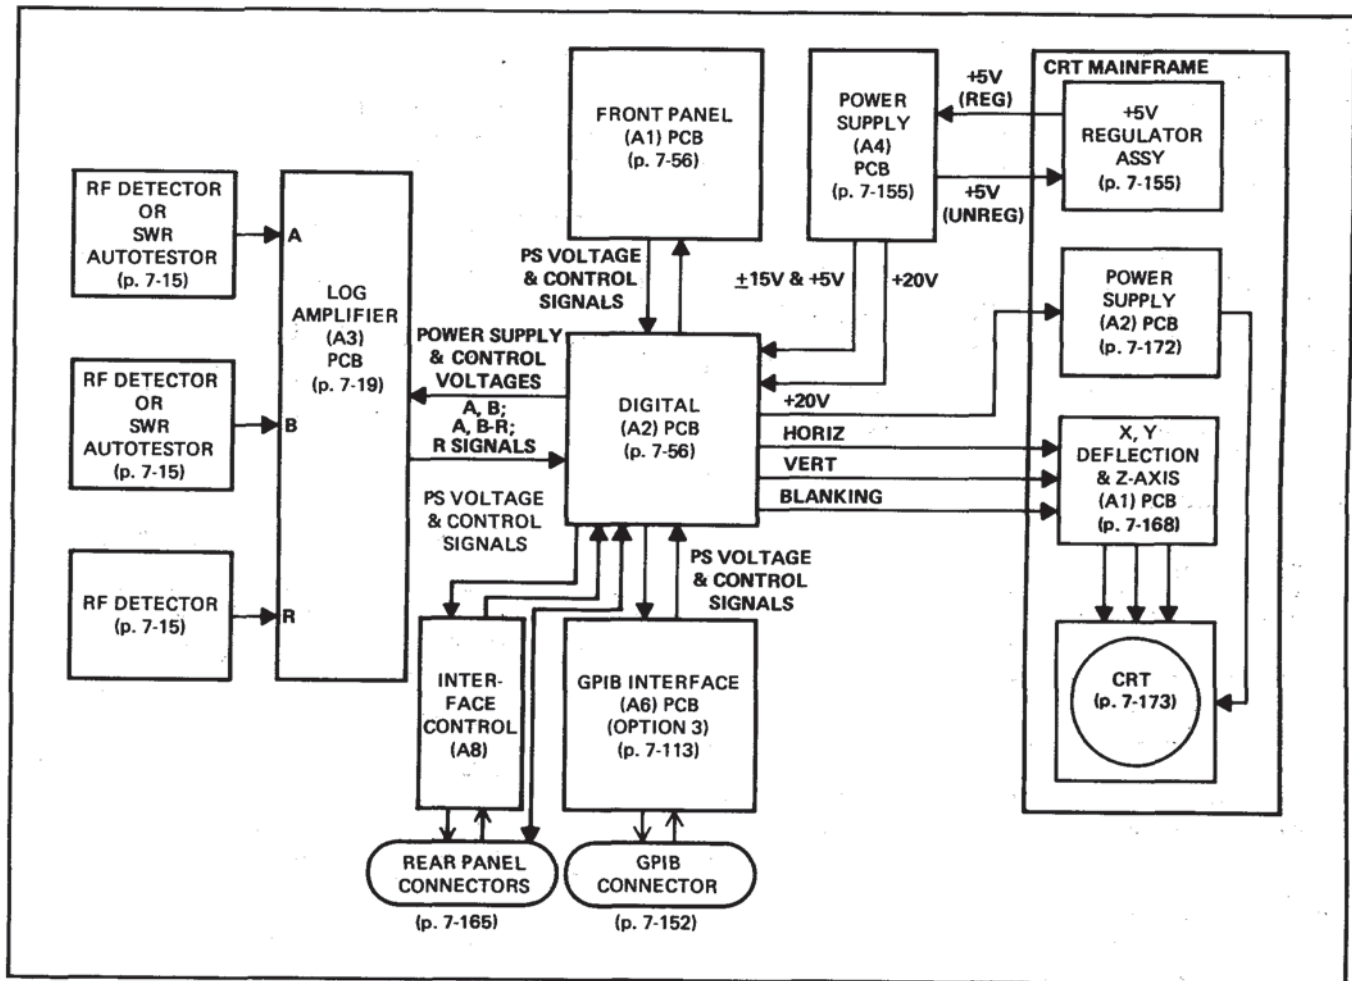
RF DETECTOR OR SWR AUTOTESTOR (p. 7-15)

RF DETECTOR OR SWR AUTOTESTOR (p. 7-15)

RF DETECTOR (p. 7-15)

A

B

R

LOG AMPLIFIER (A3) PCB (p. 7-19)

FRONT PANEL (A1) PCB (p. 7-56)

PS VOLTAGE & CONTROL SIGNALS

POWER SUPPLY & CONTROL VOLTAGES

A, B; A, B-R; R SIGNALS

PS VOLTAGE & CONTROL SIGNALS

DIGITAL (A2) PCB (p. 7-56)

POWER SUPPLY (A4) PCB (p. 7-155)

+5V (REG)

+5V (UNREG)

$\pm$15V & +5V

+20V

+20V

HORIZ

VERT

BLANKING

CRT MAINFRAME

+5V REGULATOR ASSY (p. 7-155)

POWER SUPPLY (A2) PCB (p. 7-172)

X, Y DEFLECTION & Z-AXIS (A1) PCB (p. 7-168)

CRT (p. 7-173)

PS VOLTAGE & CONTROL SIGNALS

INTER-FACE CONTROL (A8)

GPIB INTERFACE (A6) PCB (OPTION 3) (p. 7-113)

REAR PANEL CONNECTORS

(p. 7-165)

GPIB CONNECTOR

(p. 7-152)